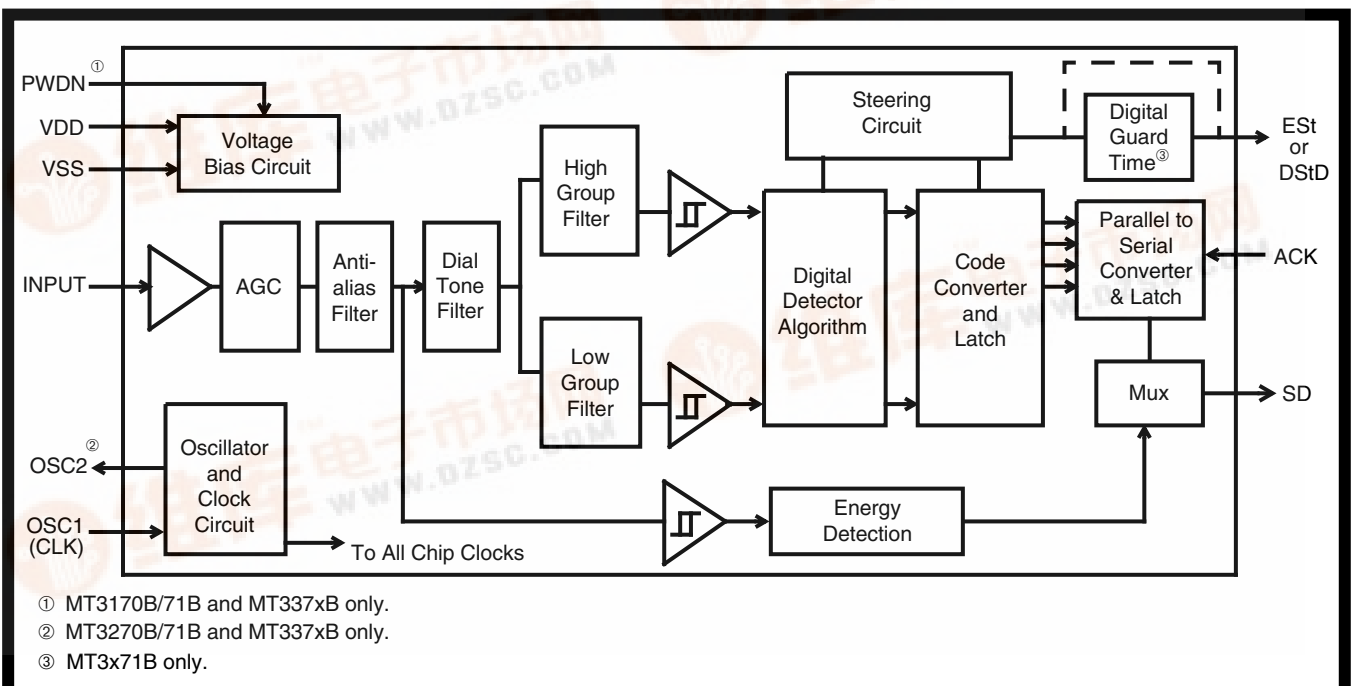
PWDN①
VDD
VSS
Voltage Bias Circuit
INPUT
AGC
Anti-alias Filter
Dial Tone Filter
High Group Filter
Low Group Filter
Digital Detector Algorithm
Steering Circuit
Code Converter and Latch
Digital Guard Time③
ESt or DStD
Parallel to Serial Converter & Latch
ACK
Mux
SD
OSC2②
OSC1 (CLK)
Oscillator and Clock Circuit
To All Chip Clocks
Energy Detection
WWW.DZSC.COM
WWW.DZSC.COM

① MT3170B/71B and MT337xB only.
② MT3270B/71B and MT337xB only.
③ MT3x71B only.